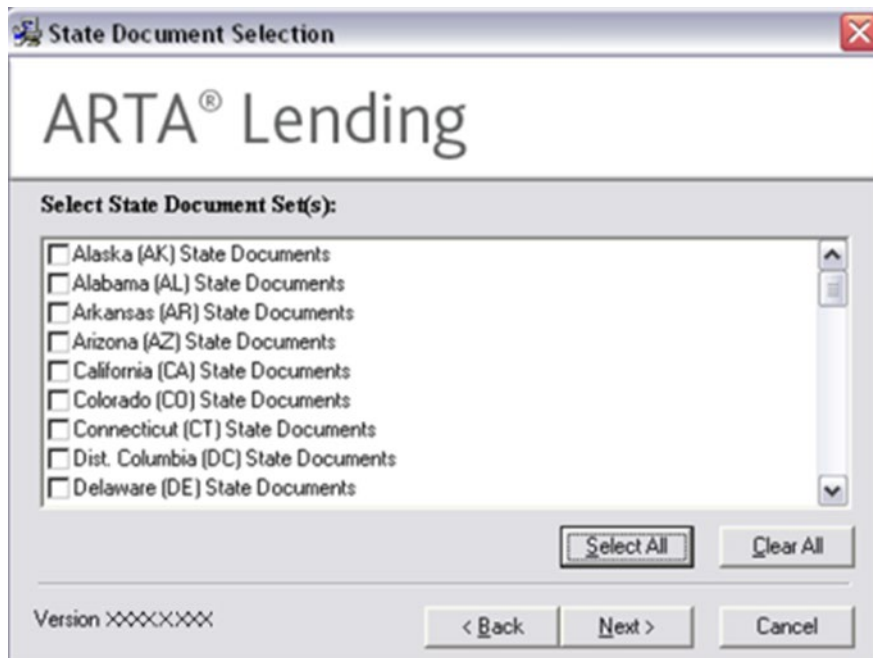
State Document Selection

ARTA® Lending

Select State Document Set(s):

Alaska (AK) State Documents
Alabama (AL) State Documents
Arkansas (AR) State Documents
Arizona (AZ) State Documents
California (CA) State Documents
Colorado (CO) State Documents
Connecticut (CT) State Documents
Dist. Columbia (DC) State Documents
Delaware (DE) State Documents

Select All
Clear All

Version XXXX.XXX

< Back
Next >
Cancel